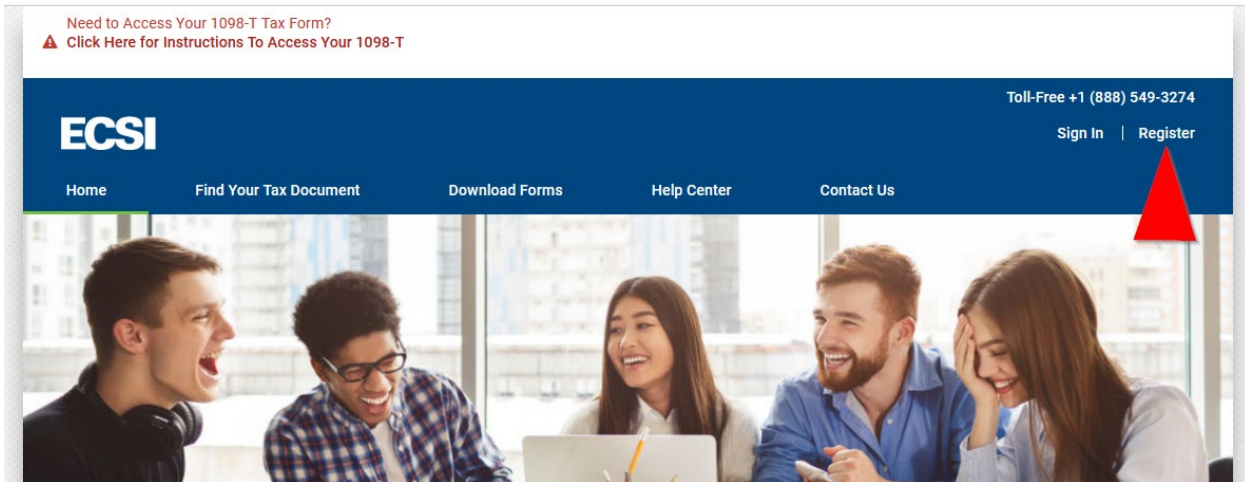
Need to Access Your 1098-T Tax Form?
Click Here for Instructions To Access Your 1098-T

Toll-Free +1 (888) 549-3274

ECSI

Sign In | Register

Home
Find Your Tax Document
Download Forms
Help Center
Contact Us